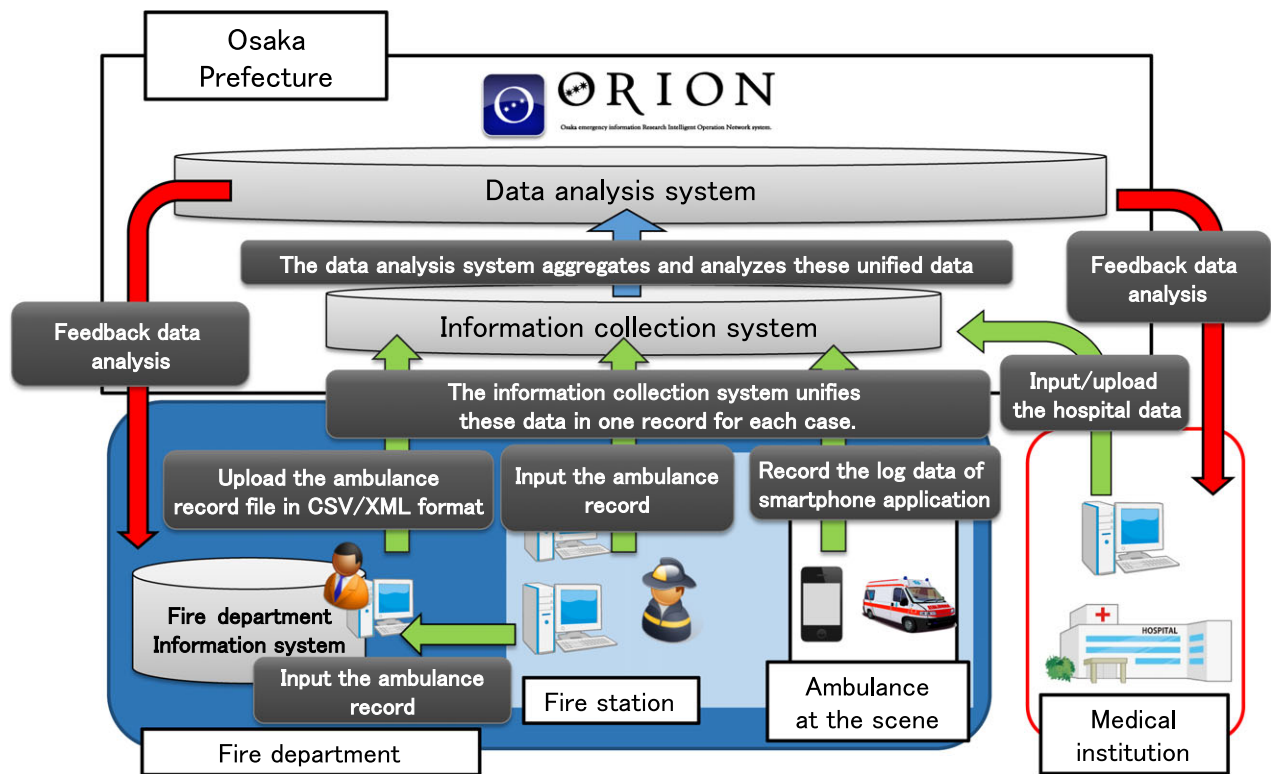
Osaka Prefecture

ORION

Osaka emergency information Research Intelligent Operation Network system.

Data analysis system

The data analysis system aggregates and analyzes these unified data

Feedback data analysis

Feedback data analysis

Information collection system

The information collection system unifies these data in one record for each case.

Input/upload the hospital data

Upload the ambulance record file in CSV/XML format

Input the ambulance record

Record the log data of smartphone application

Fire department Information system

Input the ambulance record

HOSPITAL

Fire station

Ambulance at the scene

Medical institution

Fire department